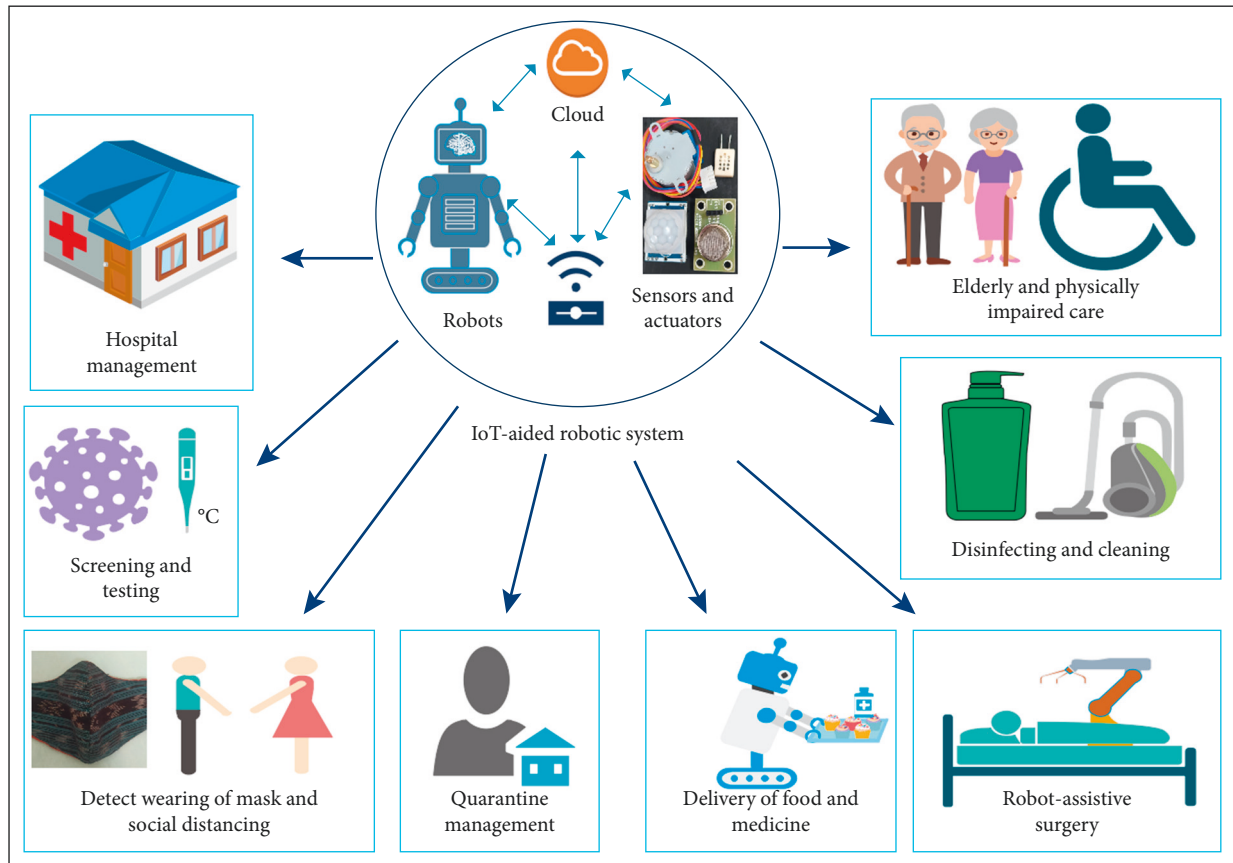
Cloud

Robots

Sensors and actuators

IoT-aided robotic system

Hospital management

Elderly and physically impaired care

°C

Screening and testing

Disinfecting and cleaning

Detect wearing of mask and social distancing

Quarantine management

Delivery of food and medicine

Robot-assistive surgery